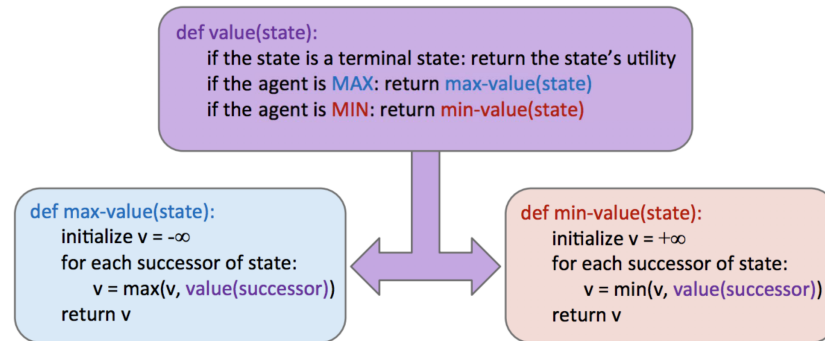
def value(state):
if the state is a terminal state: return the state's utility
if the agent is MAX: return max-value(state)
if the agent is MIN: return min-value(state)

def max-value(state):
initialize v = -∞
for each successor of state:
v = max(v, value(successor))
return v

def min-value(state):
initialize v = +∞
for each successor of state:
v = min(v, value(successor))
return v